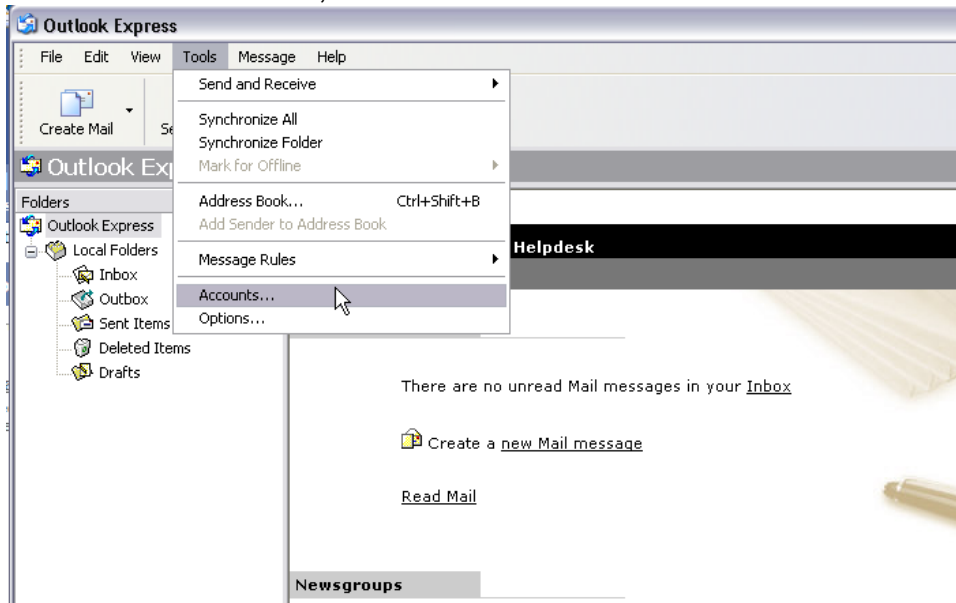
Outlook Express

File Edit View Tools Message Help

Create Mail Se

Outlook Ex

Folders

Outlook Express

Local Folders

Inbox

Outbox

Sent Items

Deleted Items

Drafts

Send and Receive

Synchronize All

Synchronize Folder

Mark for Offline

Address Book... Ctrl+Shift+B

Add Sender to Address Book

Message Rules

Accounts...

Options...

Helpdesk

There are no unread Mail messages in your Inbox

Create a new Mail message

Read Mail

Newsgroups